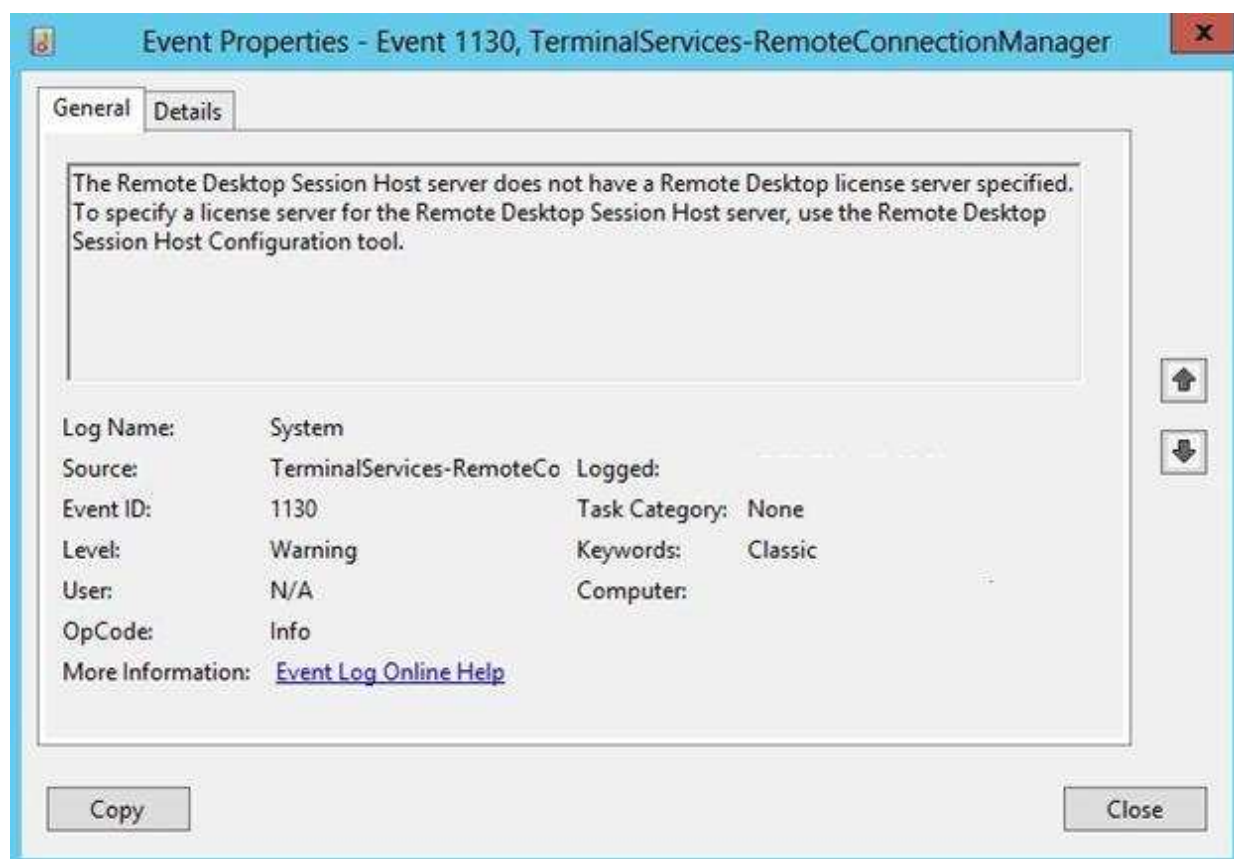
Event Properties - Event 1130, TerminalServices-RemoteConnectionManager

x

General | Details

The Remote Desktop Session Host server does not have a Remote Desktop license server specified. To specify a license server for the Remote Desktop Session Host server, use the Remote Desktop Session Host Configuration tool.

Log Name: System
Source: TerminalServices-RemoteCo
Logged:
Event ID: 1130
Task Category: None
Level: Warning
Keywords: Classic
User: N/A
Computer:
OpCode: Info
More Information: Event Log Online Help

Copy

Close